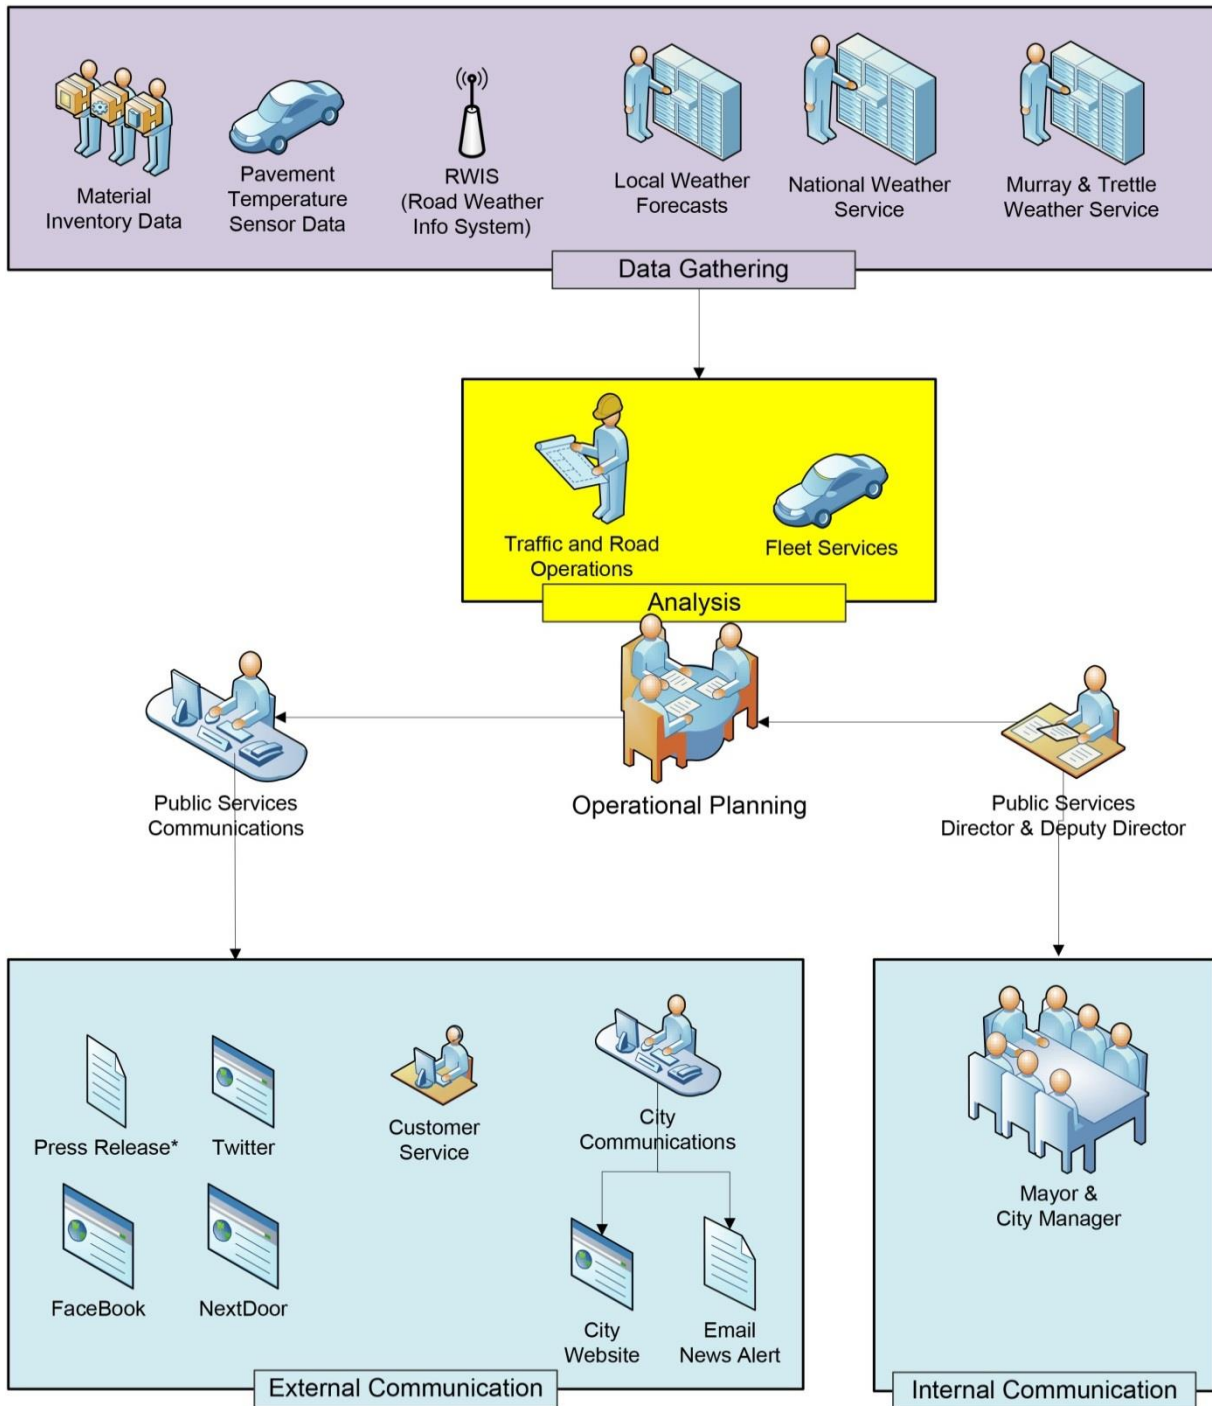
Material Inventory Data

Pavement Temperature Sensor Data

RWIS (Road Weather Info System)

Local Weather Forecasts

National Weather Service

Murray & Trettle Weather Service

Data Gathering

Traffic and Road Operations

Fleet Services

Analysis

Public Services Communications

Operational Planning

Public Services Director & Deputy Director

Press Release*

Twitter

Customer Service

City Communications

FaceBook

NextDoor

City Website

Email News Alert

External Communication

Mayor & City Manager

Internal Communication